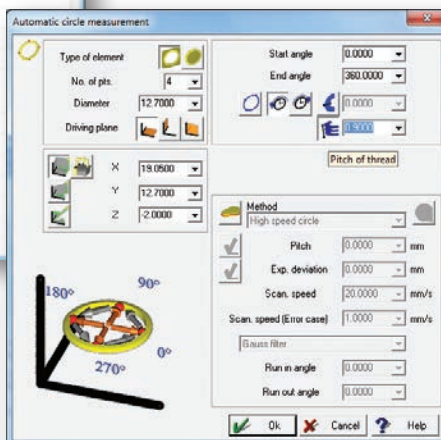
Automatic circle measurement

Type of element

No. of pts. 4

Diameter 12.7000

Driving plane

Start angle 0.0000

End angle 360.0000

0.0000

1.9000

Pitch of thread

X 19.0500

Y 12.7000

Z -2.0000

Method

High speed circle

Pitch 0.0000 mm

Exp. deviation 0.0000 mm

Scan. speed 20.0000 mm/s

Scan. speed (Error case) 1.0000 mm/s

Gauss filter

Run in angle 0.0000

Run out angle 0.0000

180° 90° 0° 270°

Ok Cancel Help